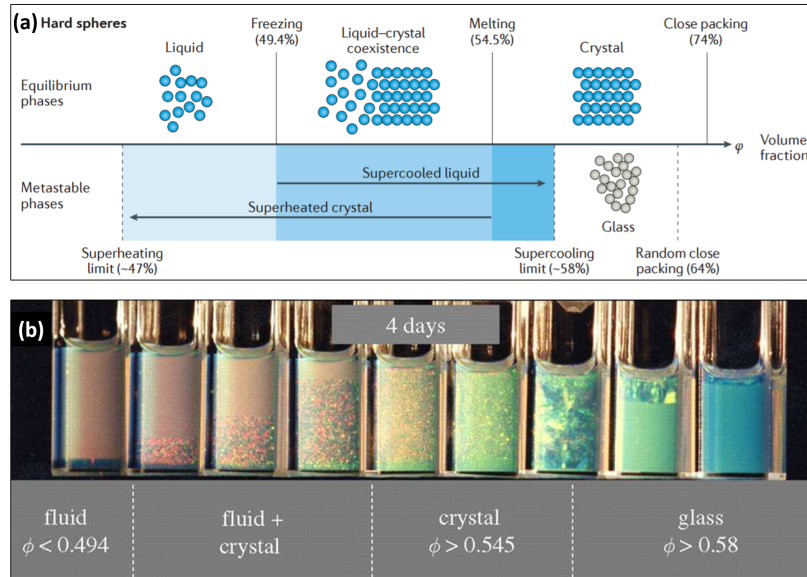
(a) Hard spheres

Liquid

Freezing (49.4%)

Liquid–crystal coexistence

Melting (54.5%)

Crystal

Close packing (74%)

Equilibrium phases

$\varphi$ Volume fraction

Metastable phases

Supercooled liquid

Superheated crystal

Glass

Superheating limit (~47%)

Supercooling limit (~58%)

Random close packing (64%)

(b)

4 days

fluid $\phi < 0.494$

fluid + crystal

crystal $\phi > 0.545$

glass $\phi > 0.58$